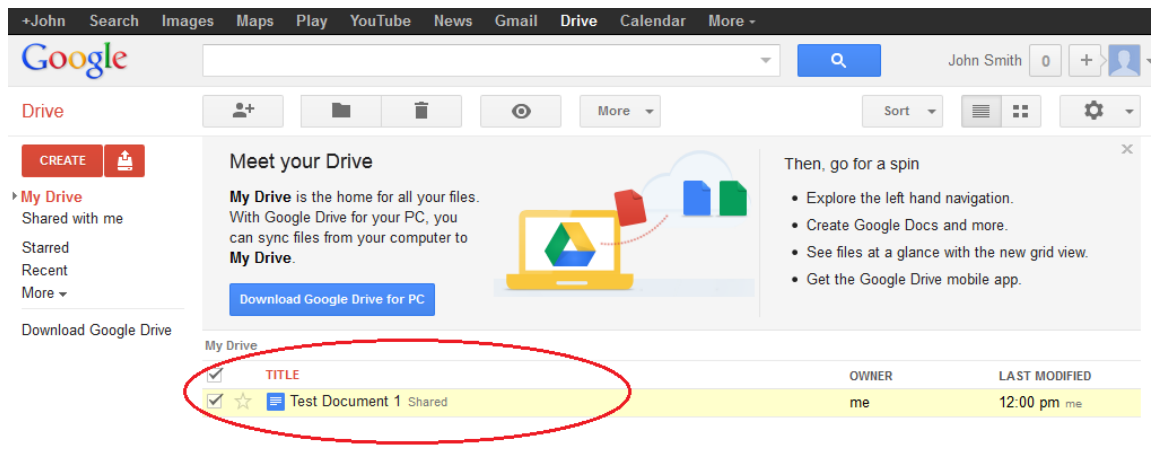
+John Search Images Maps Play YouTube News Gmail Drive Calendar More ▾

Google

John Smith 0 +

Drive

More ▾ Sort ▾

CREATE

▸ My Drive
Shared with me

Starred
Recent
More ▾

Download Google Drive

Meet your Drive

**My Drive** is the home for all your files. With Google Drive for your PC, you can sync files from your computer to **My Drive**.

Download Google Drive for PC

Then, go for a spin

• Explore the left hand navigation.
• Create Google Docs and more.
• See files at a glance with the new grid view.
• Get the Google Drive mobile app.

My Drive

| | TITLE | OWNER | LAST MODIFIED |
|---|---|---|---|
| | Test Document 1 Shared | me | 12:00 pm me |